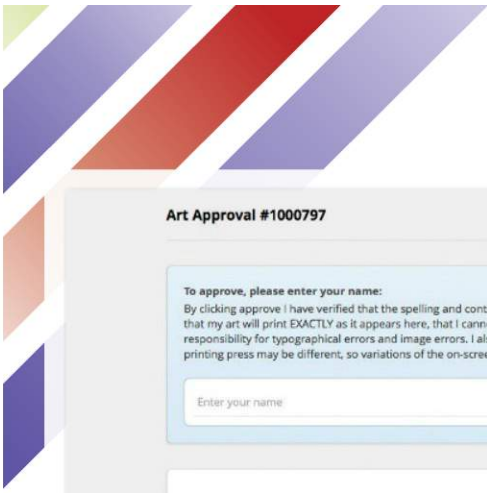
Art Approval #1000797

To approve, please enter your name:
By clicking approve I have verified that the spelling and cont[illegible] that my art will print EXACTLY as it appears here, that I cann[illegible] responsibility for typographical errors and image errors. I als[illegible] printing press may be different, so variations of the on-scree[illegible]

Enter your name